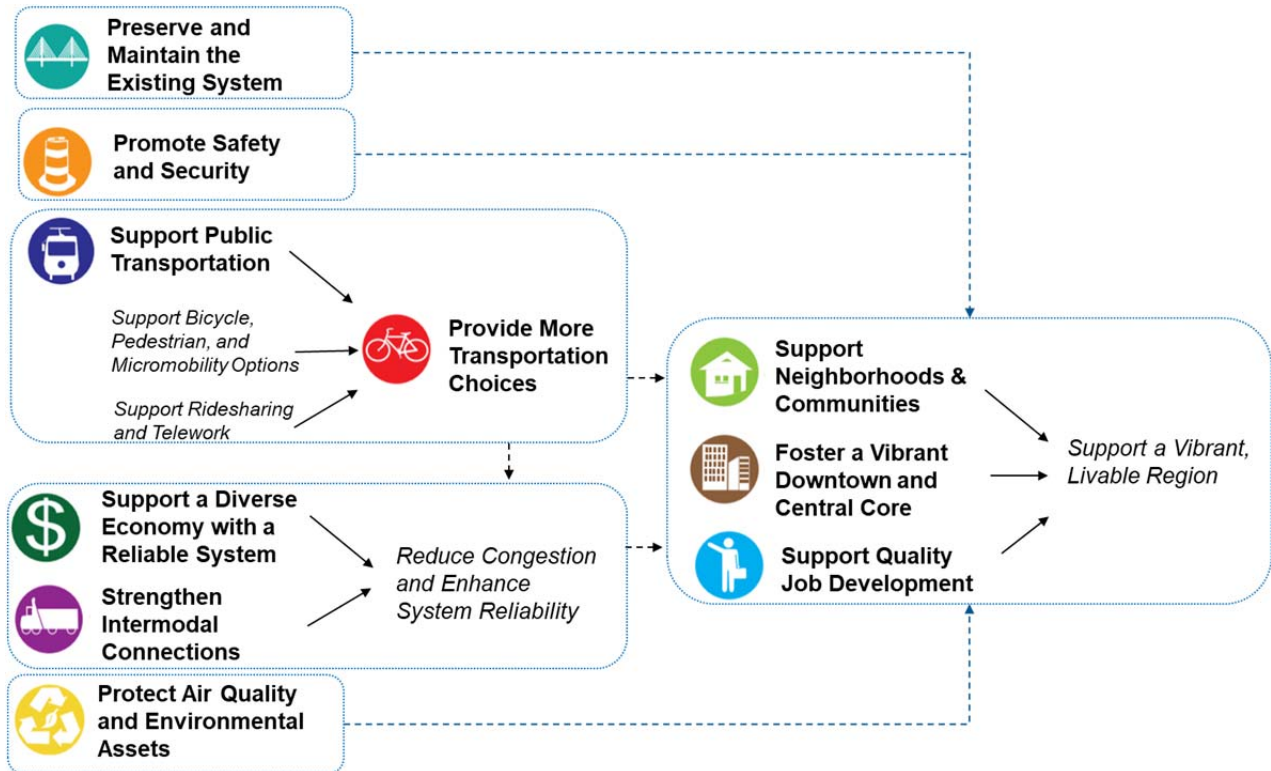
Preserve and Maintain the Existing System

Promote Safety and Security

Support Public Transportation

Support Bicycle, Pedestrian, and Micromobility Options

Support Ridesharing and Telework

Provide More Transportation Choices

Support a Diverse Economy with a Reliable System

Strengthen Intermodal Connections

Reduce Congestion and Enhance System Reliability

Protect Air Quality and Environmental Assets

Support Neighborhoods & Communities

Foster a Vibrant Downtown and Central Core

Support Quality Job Development

Support a Vibrant, Livable Region